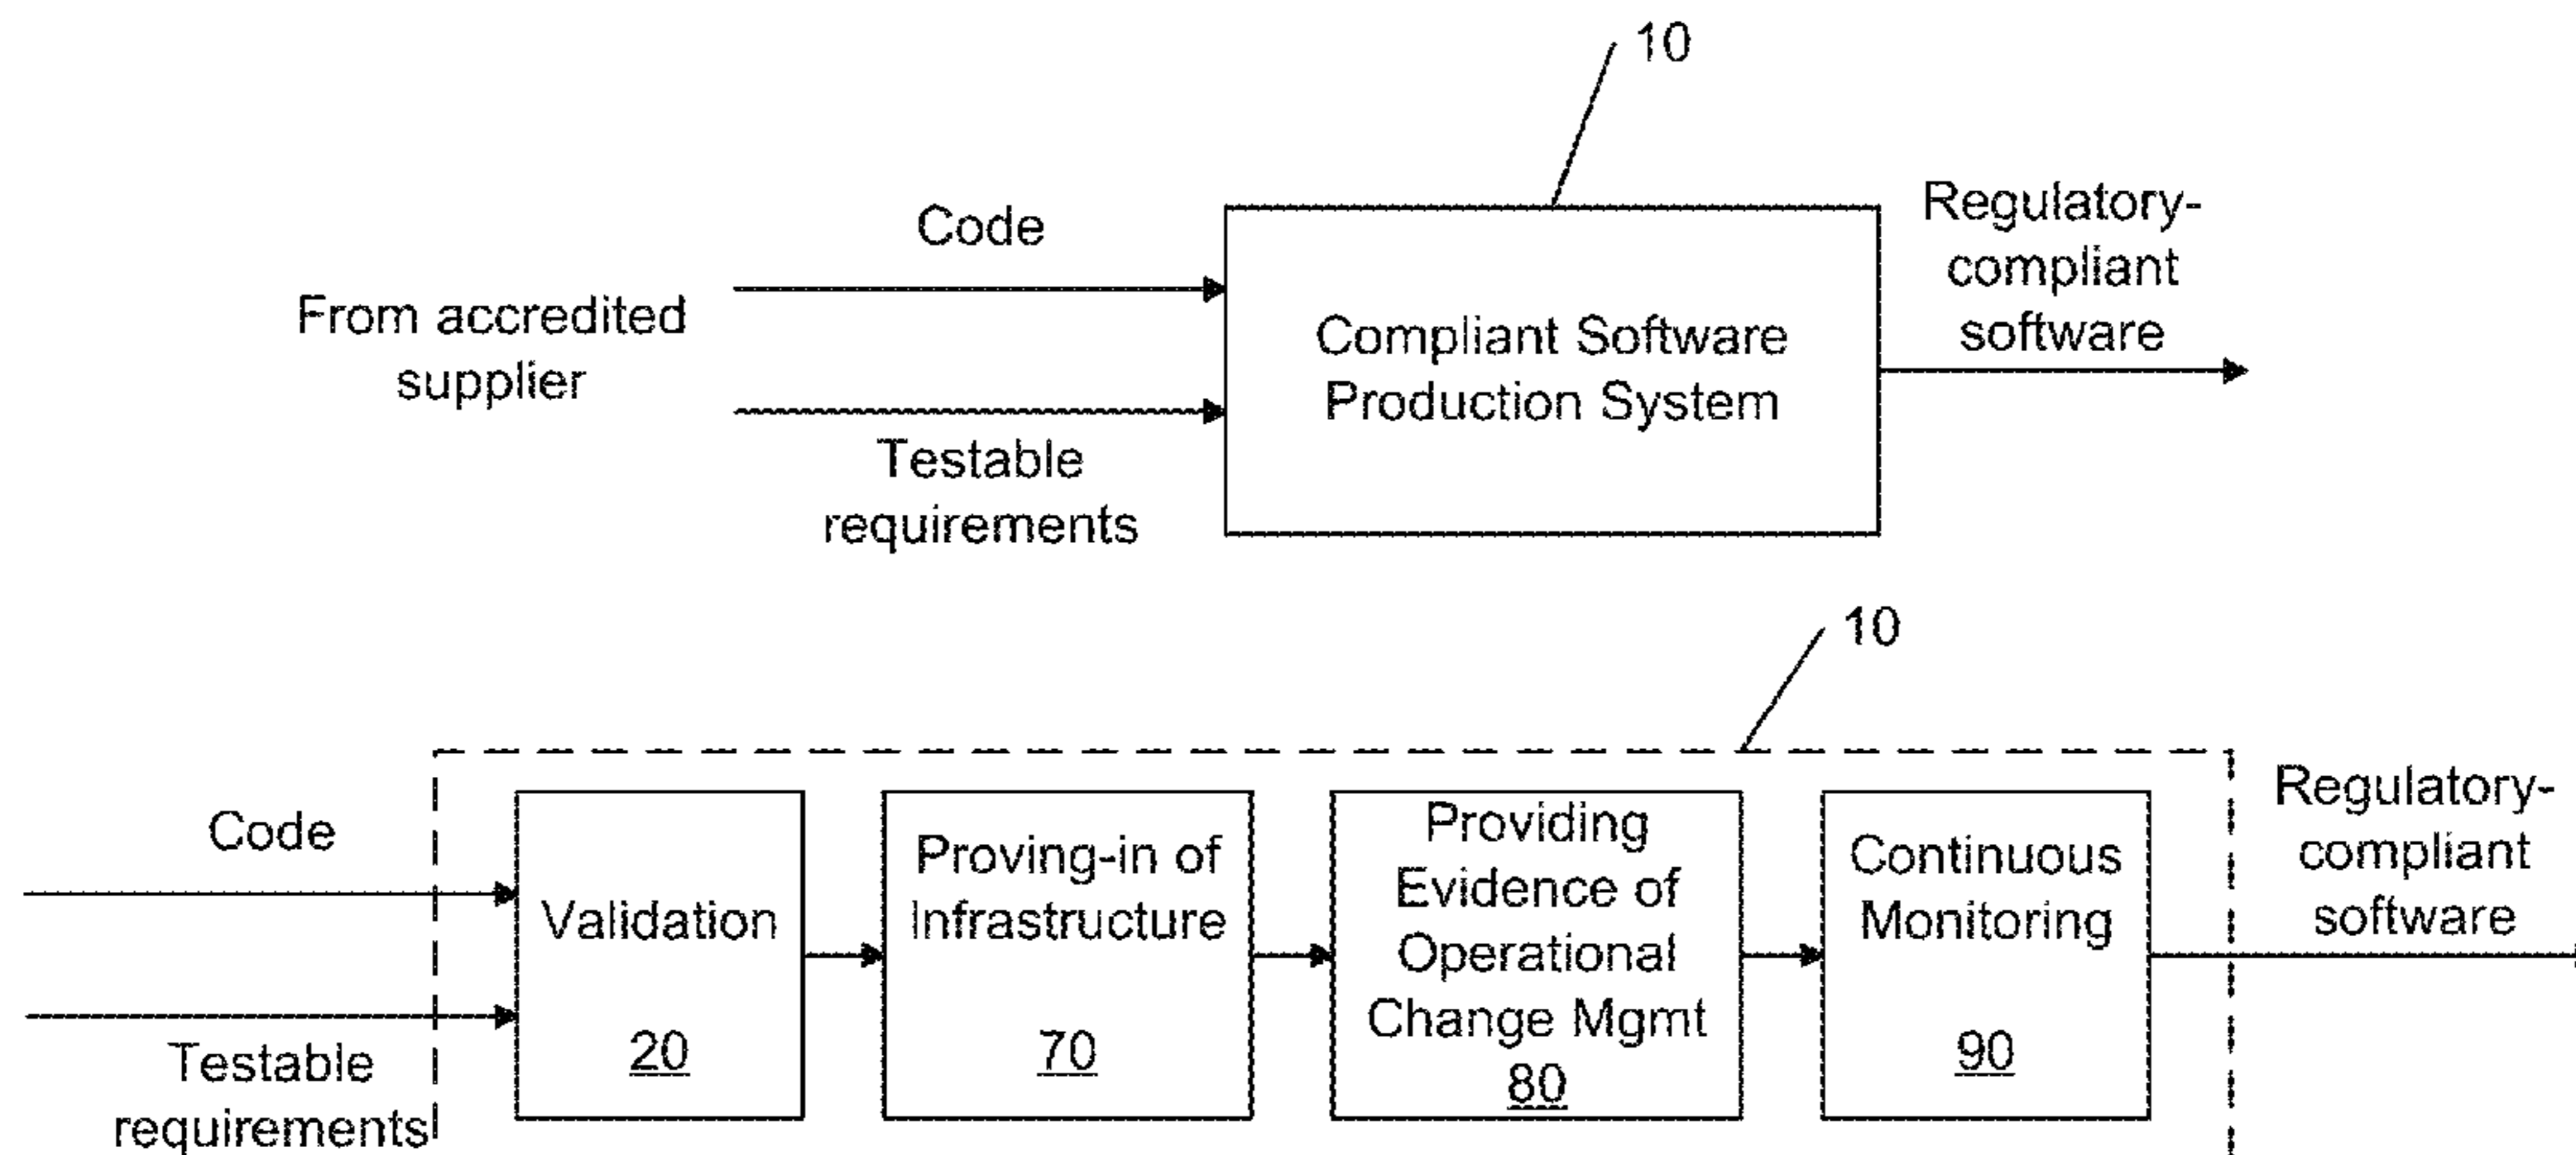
10

Code

From accredited supplier

Testable requirements

Compliant Software Production System

Regulatory-compliant software

10

Code

Testable requirements

Validation

20

Proving-in of Infrastructure

70

Providing Evidence of Operational Change Mgmt

80

Continuous Monitoring

90

Regulatory-compliant software